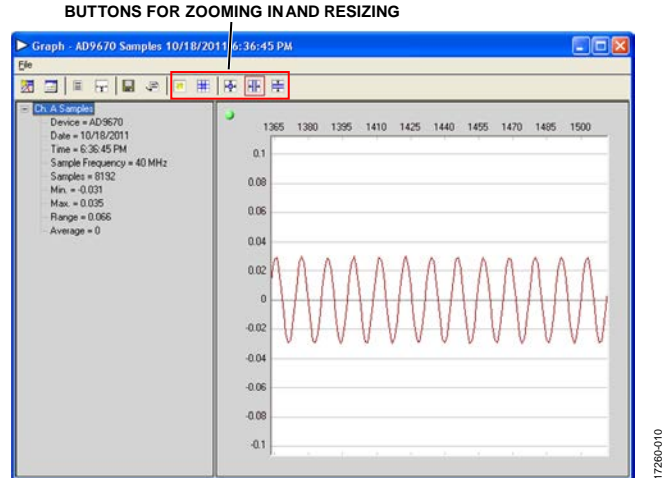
BUTTONS FOR ZOOMING IN AND RESIZING

Graph - AD9670 Samples 10/18/2011 6:36:45 PM

File

Ch. A Samples
Device = AD9670
Date = 10/18/2011
Time = 6:36:45 PM
Sample Frequency = 40 MHz
Samples = 8192
Min. = -0.031
Max. = 0.035
Range = 0.066
Average = 0

1365 1380 1395 1410 1425 1440 1455 1470 1485 1500

0.1
0.08
0.06
0.04
0.02
0
-0.02
-0.04
-0.06
-0.08
-0.1

17260-010